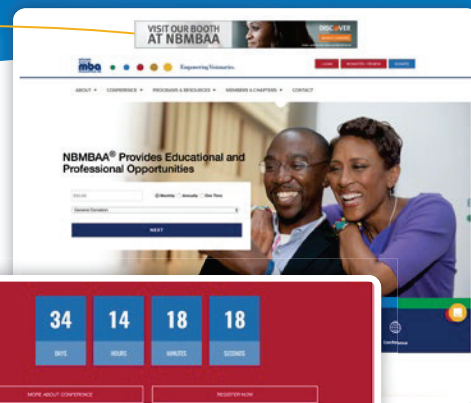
VISIT OUR BOOTH AT NBMBAA

DISCOVER

mba

Engineering Visionaries.

LOGIN

BENEFITS / RENEW

DONATE

ABOUT ▾ CONFERENCE ▾ PROGRAMS & RESOURCES ▾ MEMBERS & CHAPTERS ▾ CONTACT

NBMBAA® Provides Educational and Professional Opportunities

Monthly Annually One Time

General Donation

NEXT

34
DAYS

14
HOURS

18
MINUTES

18
SECONDS

MORE ABOUT CONFERENCE

REGISTER NOW

Conference